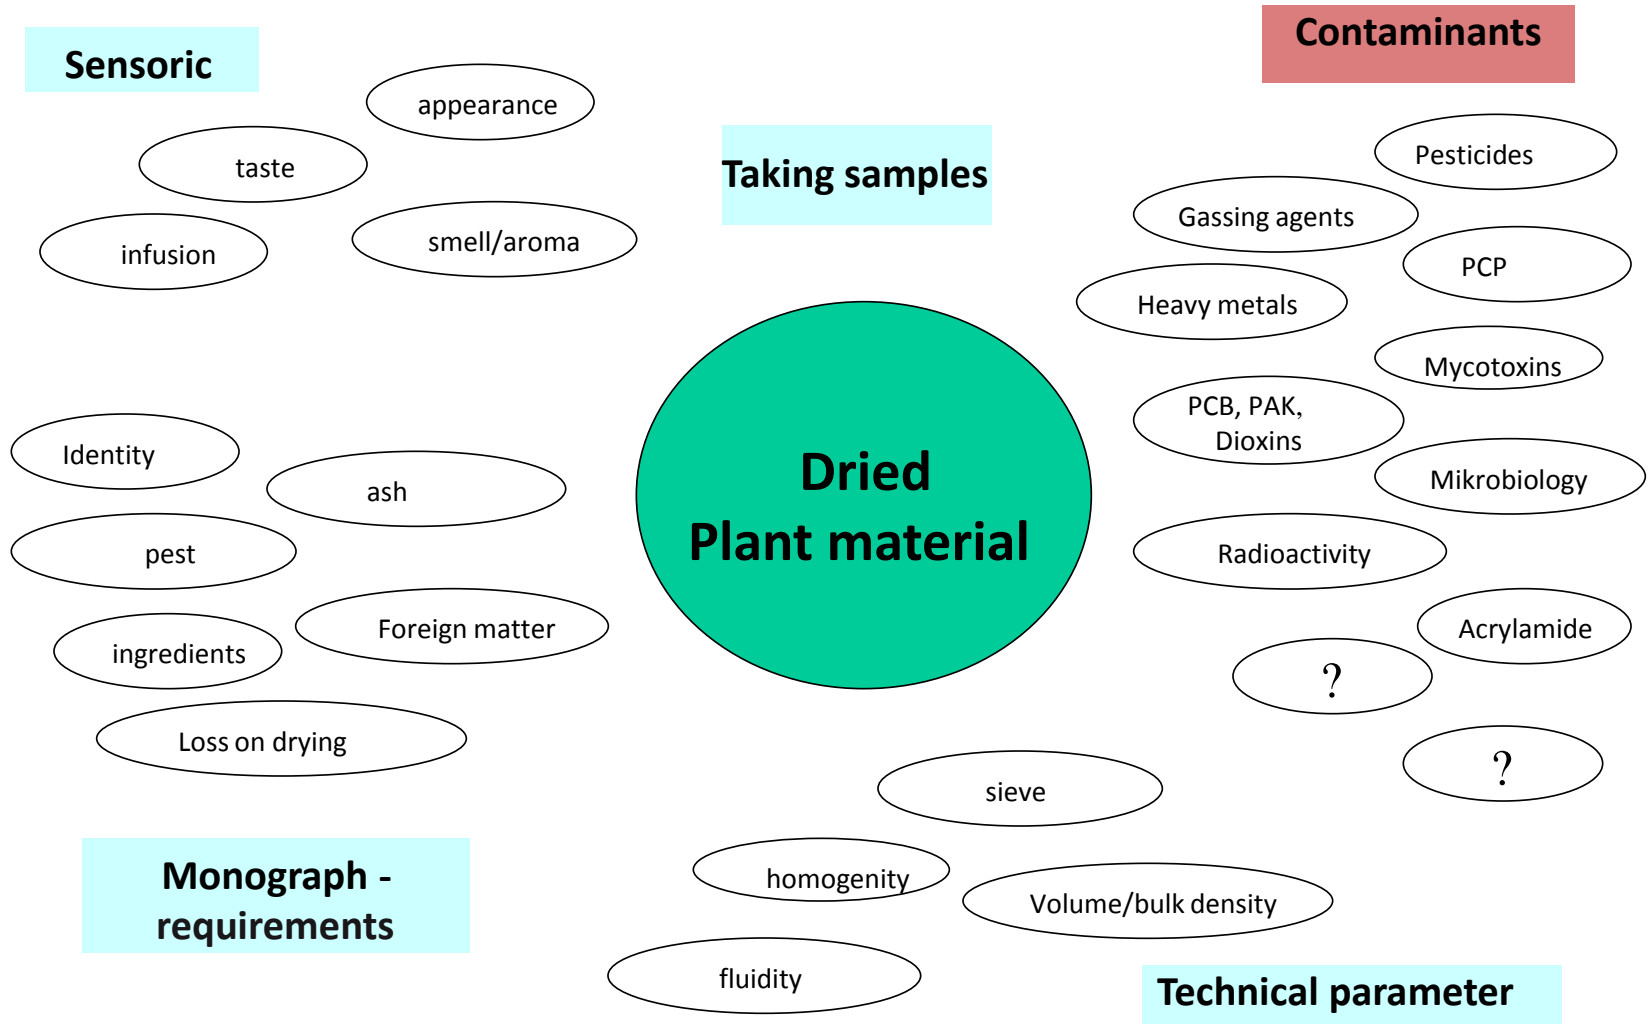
Sensoric

Contaminants

appearance

taste

Taking samples

Pesticides

Gassing agents

infusion

smell/aroma

PCP

Heavy metals

Mycotoxins

PCB, PAK, Dioxins

Identity

Dried Plant material

ash

Mikrobiology

pest

Radioactivity

Foreign matter

Acrylamide

ingredients

?

Loss on drying

?

sieve

Monograph - requirements

homogenity

Volume/bulk density

fluidity

Technical parameter